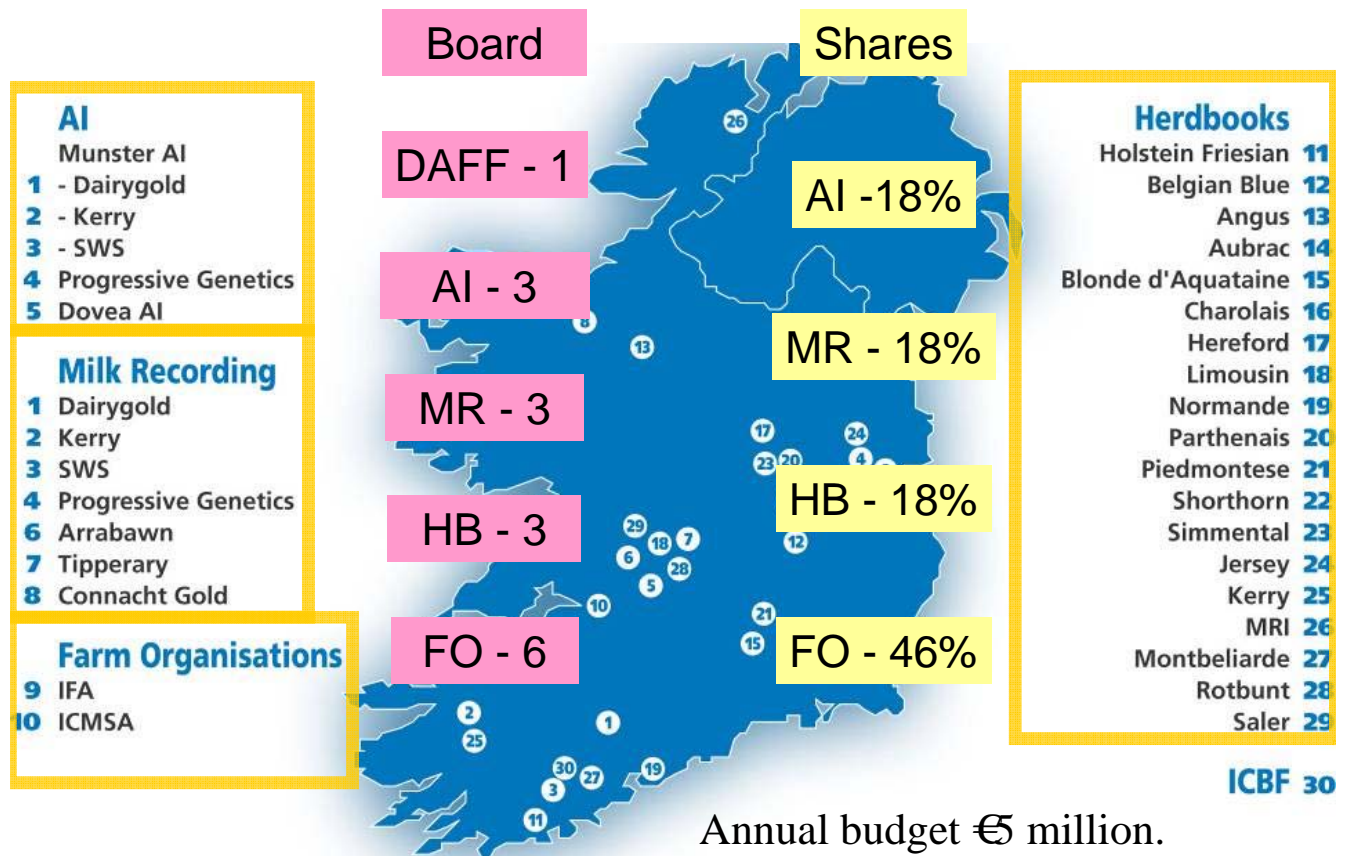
Board

Shares

AI
Munster AI
1 - Dairygold
2 - Kerry
3 - SWS
4 Progressive Genetics
5 Dovea AI

Milk Recording
1 Dairygold
2 Kerry
3 SWS
4 Progressive Genetics
6 Arrabawn
7 Tipperary
8 Connacht Gold

Farm Organisations
9 IFA
10 ICMSA

DAFF - 1

AI - 3

MR - 3

HB - 3

FO - 6

AI -18%

MR - 18%

HB - 18%

FO - 46%

26 8 13 17 24 4 23 20 29 18 7 6 28 5 12 10 21 15 2 25 1 30 27 3 19 11

Herdbooks
Holstein Friesian 11
Belgian Blue 12
Angus 13
Aubrac 14
Blonde d'Aquataine 15
Charolais 16
Hereford 17
Limousin 18
Normande 19
Parthenais 20
Piedmontese 21
Shorthorn 22
Simmental 23
Jersey 24
Kerry 25
MRI 26
Montbeliarde 27
Rotbunt 28
Saler 29

ICBF 30

Annual budget €5 million.